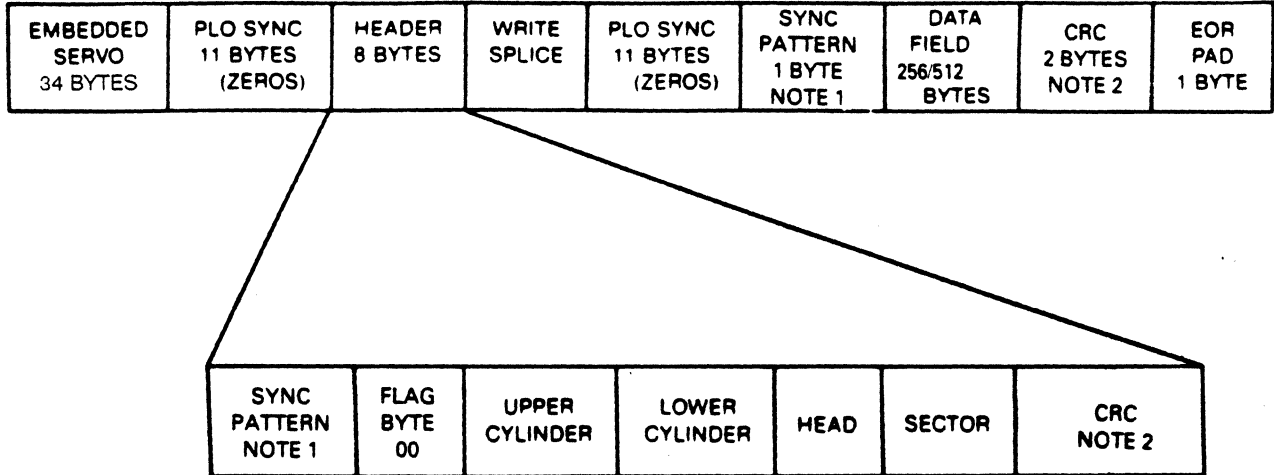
| EMBEDDED SERVO 34 BYTES | PLO SYNC 11 BYTES (ZEROS) | HEADER 8 BYTES | WRITE SPLICE | PLO SYNC 11 BYTES (ZEROS) | SYNC PATTERN 1 BYTE NOTE 1 | DATA FIELD 256/512 BYTES | CRC 2 BYTES NOTE 2 | EOR PAD 1 BYTE |
|---|---|---|---|---|---|---|---|---|

| SYNC PATTERN NOTE 1 | FLAG BYTE 00 | UPPER CYLINDER | LOWER CYLINDER | HEAD | SECTOR | CRC NOTE 2 |
|---|---|---|---|---|---|---|